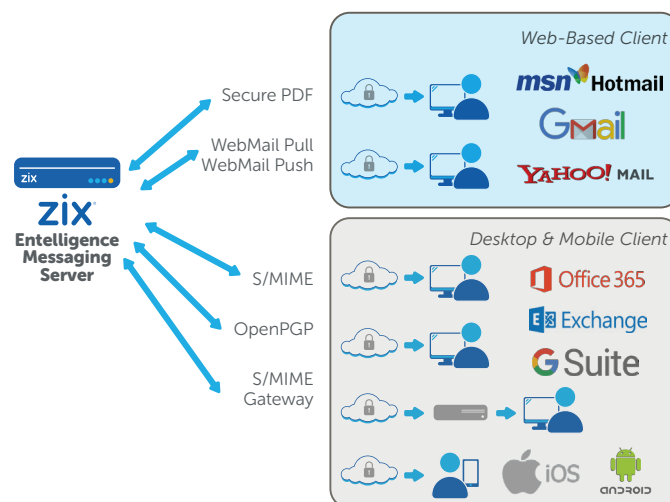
zix

zix
Entelligence Messaging Server

Secure PDF

WebMail Pull
WebMail Push

S/MIME

OpenPGP

S/MIME Gateway

Web-Based Client

msn Hotmail

Gmail

YAHOO! MAIL

Desktop & Mobile Client

Office 365

Exchange

G Suite

iOS

ANDROID